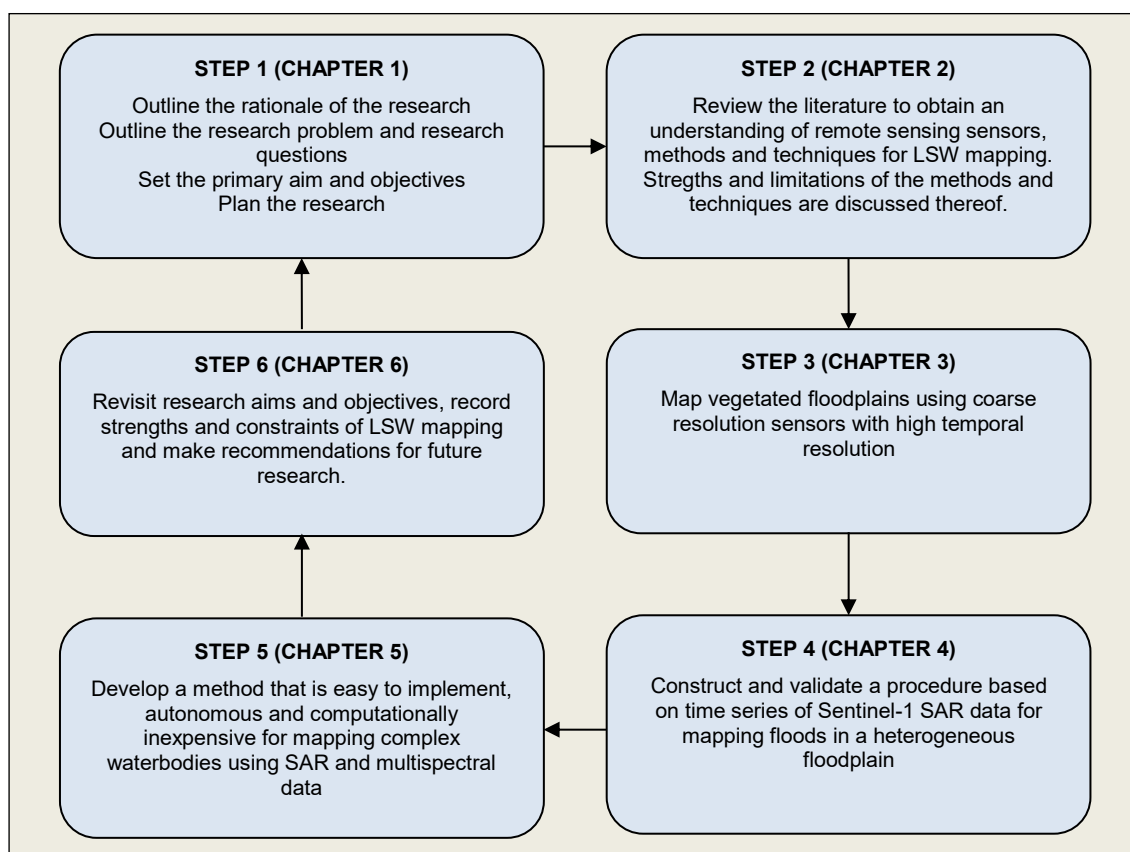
STEP 1 (CHAPTER 1)

Outline the rationale of the research
Outline the research problem and research questions
Set the primary aim and objectives
Plan the research

STEP 2 (CHAPTER 2)

Review the literature to obtain an understanding of remote sensing sensors, methods and techniques for LSW mapping. Stregths and limitations of the methods and techniques are discussed thereof.

STEP 3 (CHAPTER 3)

Map vegetated floodplains using coarse resolution sensors with high temporal resolution

STEP 4 (CHAPTER 4)

Construct and validate a procedure based on time series of Sentinel-1 SAR data for mapping floods in a heterogeneous floodplain

STEP 5 (CHAPTER 5)

Develop a method that is easy to implement, autonomous and computationally inexpensive for mapping complex waterbodies using SAR and multispectral data

STEP 6 (CHAPTER 6)

Revisit research aims and objectives, record strengths and constraints of LSW mapping and make recommendations for future research.